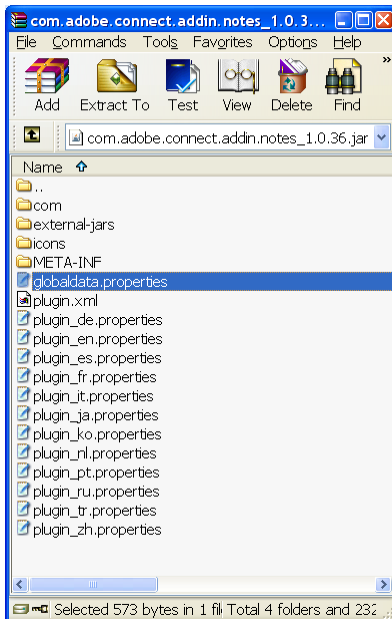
com.adobe.connect.addin.notes_1.0.3...

File Commands Tools Favorites Options Help

Add Extract To Test View Delete Find

com.adobe.connect.addin.notes_1.0.36.jar

Name

..
com
external-jars
icons
META-INF
globaldata.properties
plugin.xml
plugin_de.properties
plugin_en.properties
plugin_es.properties
plugin_fr.properties
plugin_it.properties
plugin_ja.properties
plugin_ko.properties
plugin_nl.properties
plugin_pt.properties
plugin_ru.properties
plugin_tr.properties
plugin_zh.properties

Selected 573 bytes in 1 fil Total 4 folders and 232